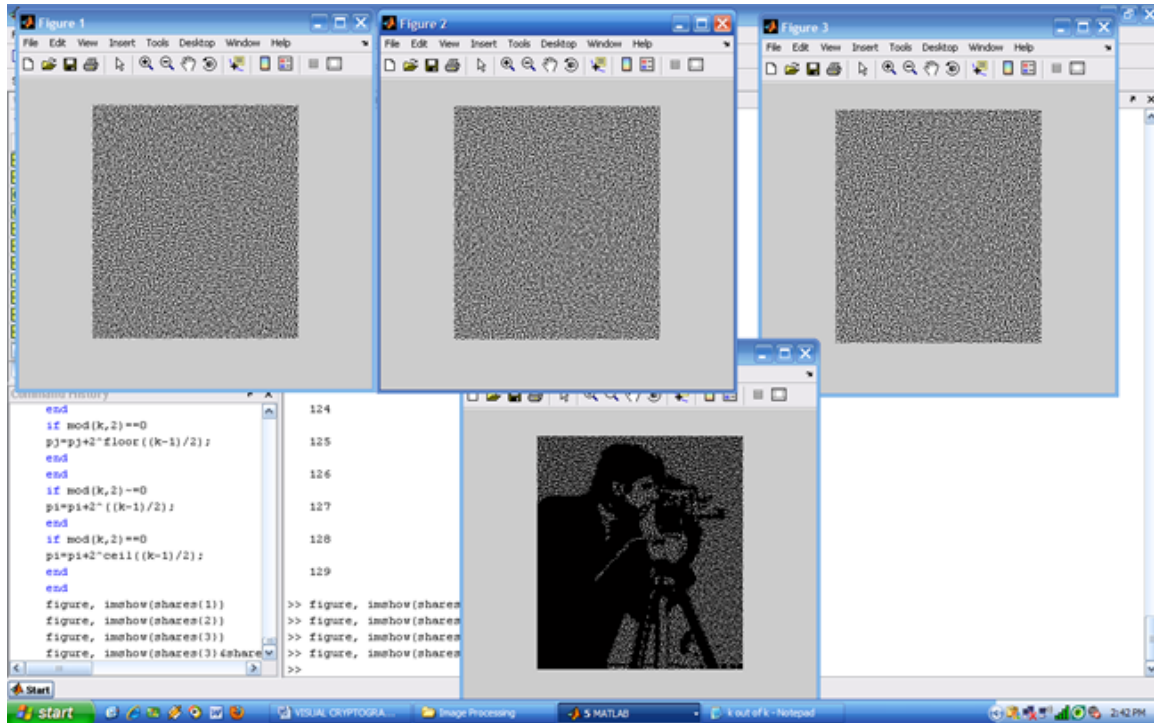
Figure 1
File Edit View Insert Tools Desktop Window Help

Figure 2
File Edit View Insert Tools Desktop Window Help

Figure 3
File Edit View Insert Tools Desktop Window Help

Command History
end
if mod(k,2)==0
pj=pj+2^floor((k-1)/2);
end
end
if mod(k,2)~=0
pi=pi+2^((k-1)/2);
end
if mod(k,2)==0
pi=pi+2^ceil((k-1)/2);
end
end
figure, imshow(shares(1))
figure, imshow(shares(2))
figure, imshow(shares(3))
figure, imshow(shares(3)&share

124
125
126
127
128
129
>> figure, imshow(shares
>> figure, imshow(shares
>> figure, imshow(shares
>> figure, imshow(shares
>>

Start
start
VISUAL CRYPTOGRA...
Image Processing
5 MATLAB
k out of k - Notepad
2:42 PM